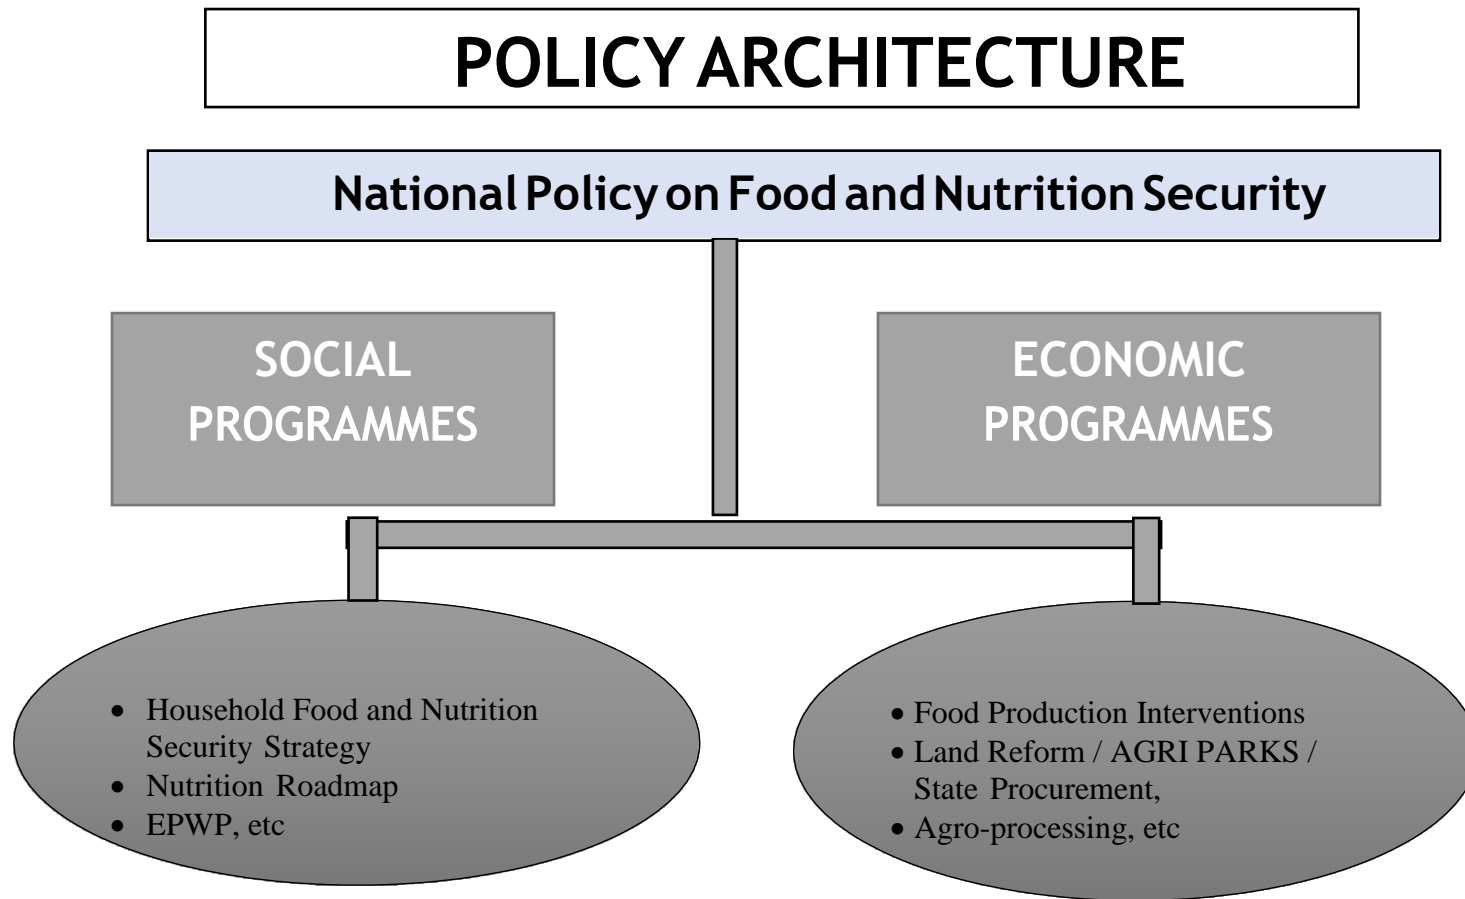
POLICY ARCHITECTURE

National Policy on Food and Nutrition Security

SOCIAL PROGRAMMES

ECONOMIC PROGRAMMES

- Household Food and Nutrition Security Strategy
- Nutrition Roadmap
- EPWP, etc

- Food Production Interventions
- Land Reform / AGRI PARKS / State Procurement,
- Agro-processing, etc